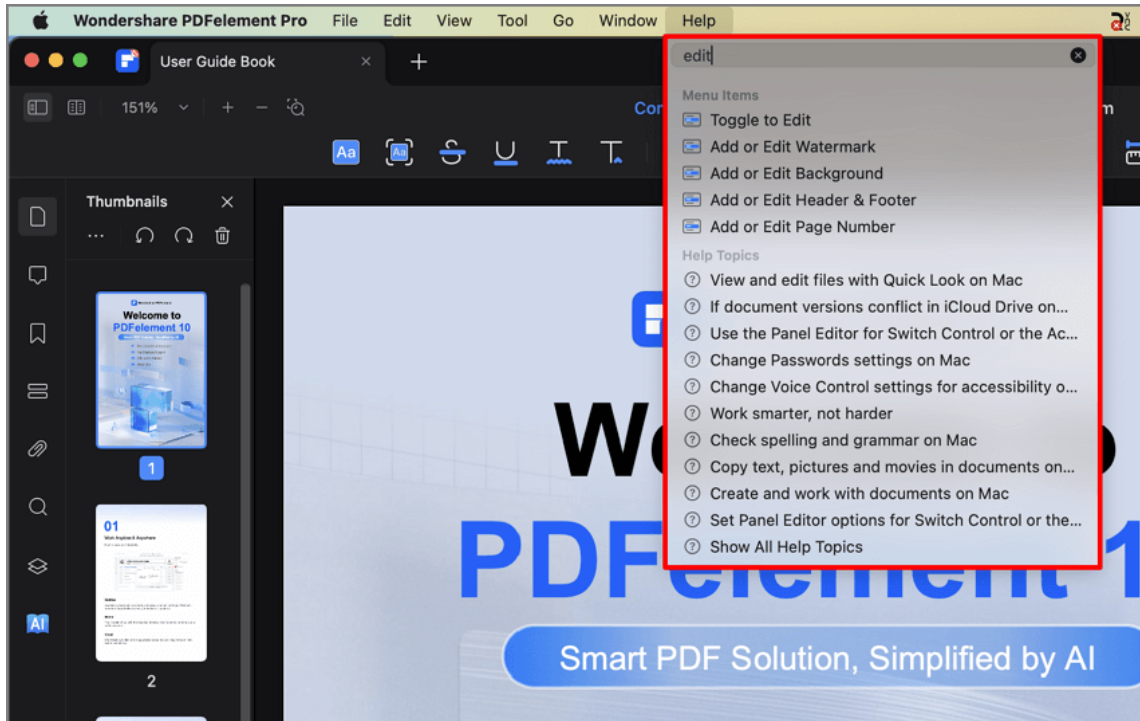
Wondershare PDFelement Pro File Edit View Tool Go Window Help

User Guide Book

151%

Co

m

Aa

Thumbnails

Welcome to PDFelement 10

1

01

2

edit

Menu Items

Toggle to Edit

Add or Edit Watermark

Add or Edit Background

Add or Edit Header & Footer

Add or Edit Page Number

Help Topics

View and edit files with Quick Look on Mac

If document versions conflict in iCloud Drive on...

Use the Panel Editor for Switch Control or the Ac...

Change Passwords settings on Mac

Change Voice Control settings for accessibility o...

Work smarter, not harder

Check spelling and grammar on Mac

Copy text, pictures and movies in documents on...

Create and work with documents on Mac

Set Panel Editor options for Switch Control or the...

Show All Help Topics

We

o

PDFelement 1

Smart PDF Solution, Simplified by AI